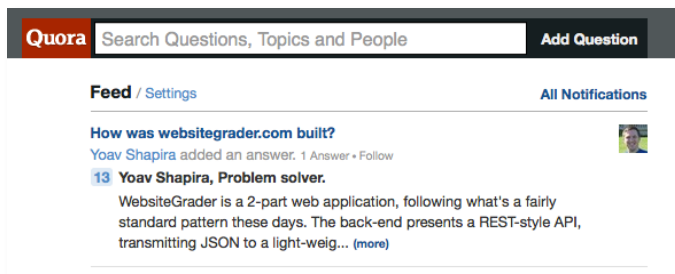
Quora Search Questions, Topics and People Add Question

Feed / Settings All Notifications

How was websitegrader.com built?

Yoav Shapira added an answer. 1 Answer • Follow

13 Yoav Shapira, Problem solver.

WebsiteGrader is a 2-part web application, following what's a fairly standard pattern these days. The back-end presents a REST-style API, transmitting JSON to a light-weig... (more)